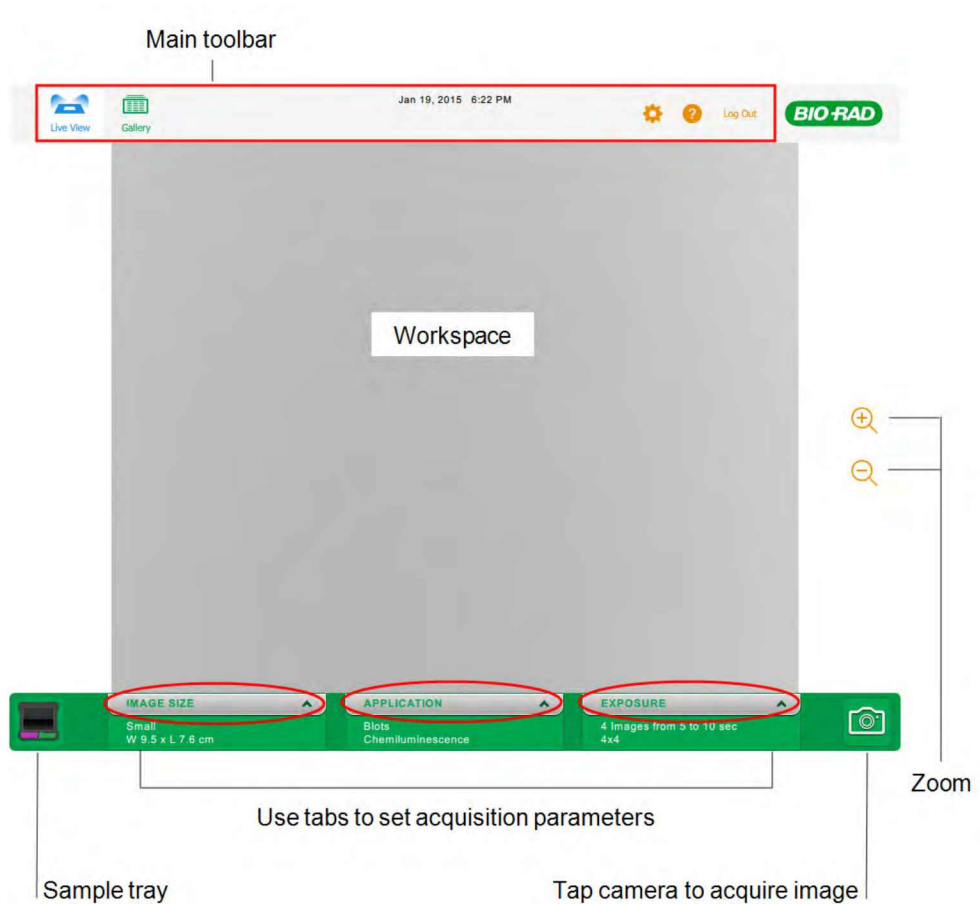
Main toolbar

Live View

Gallery

Jan 19, 2015 6:22 PM

Log Out

BIO-RAD

Workspace

IMAGE SIZE

Small
W 9.5 x L 7.6 cm

APPLICATION

Blots
Chemiluminescence

EXPOSURE

4 Images from 5 to 10 sec
4x4

Zoom

Use tabs to set acquisition parameters

Sample tray

Tap camera to acquire image